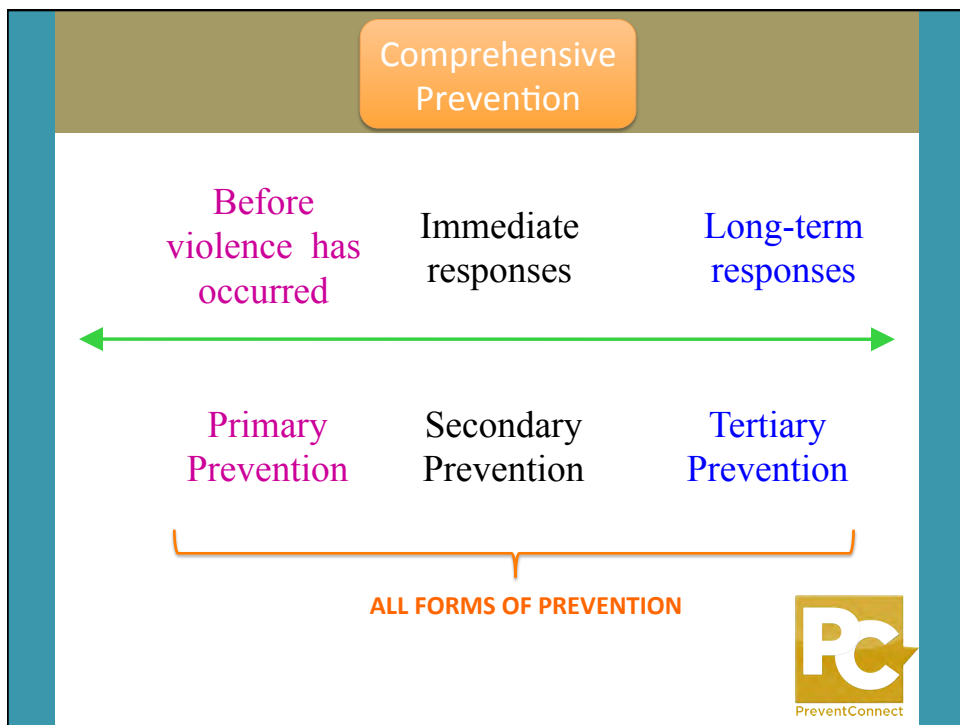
Comprehensive Prevention

Before violence has occurred

Immediate responses

Long-term responses

Primary Prevention

Secondary Prevention

Tertiary Prevention

ALL FORMS OF PREVENTION

PC
PreventConnect